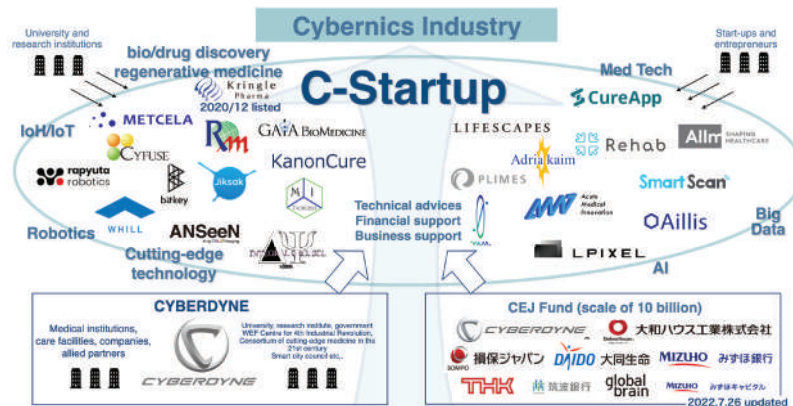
Cybernics Industry

University and research institutions

bio/drug discovery regenerative medicine

Kringle Pharma 2020/12 listed

C-Startup

Start-ups and entrepreneurs

Med Tech

CureApp

IoH/IoT

METCELA

CYFUSE

RM

GAIA BioMedicine

LIFESCAPES

Rehab

Allm SHAPING HEALTHCARE

rapyuta robotics

bitkey

Jiksak

KanonCure

Adriakaim

SmartScan

PLIMES

Technical advices Financial support Business support

Acute Medical Innovation

Aillis

Big Data

WHILL

Robotics

ANSeeN

Cutting-edge technology

LPIXEL

AI

CYBERDYNE

Medical institutions, care facilities, companies, allied partners

CYBERDYNE

University, research institute, government WEF Centre for 4th Industrial Revolution, Consortium of cutting-edge medicine in the 21st century Smart city council etc,.

CEJ Fund (scale of 10 billion)

CYBERDYNE

大和ハウス工業株式会社

SOMPO 損保ジャパン

DAIDO 大同生命

MIZUHO みずほ銀行

THK

筑波銀行

global brain

MIZUHO みずほキャピタル

2022.7.26 updated